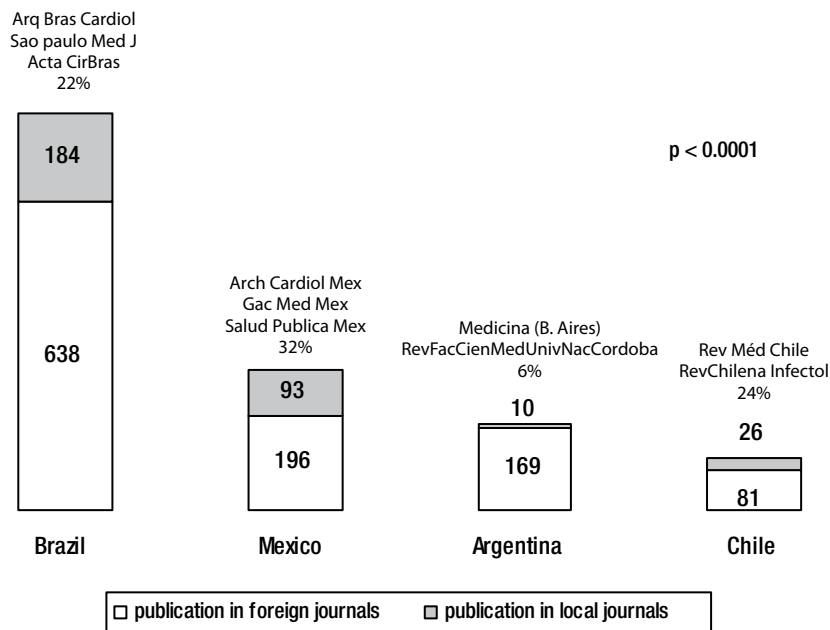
Arq Bras Cardiol
Sao paulo Med J
Acta CirBras
22%

p < 0.0001

184

638

Arch Cardiol Mex
Gac Med Mex
Salud Publica Mex
32%

93

196

Medicina (B. Aires)
RevFacCienMedUnivNacCordoba
6%

10

169

Rev Méd Chile
RevChilena Infectol
24%

26

81

Brazil

Mexico

Argentina

Chile

□ publication in foreign journals ■ publication in local journals